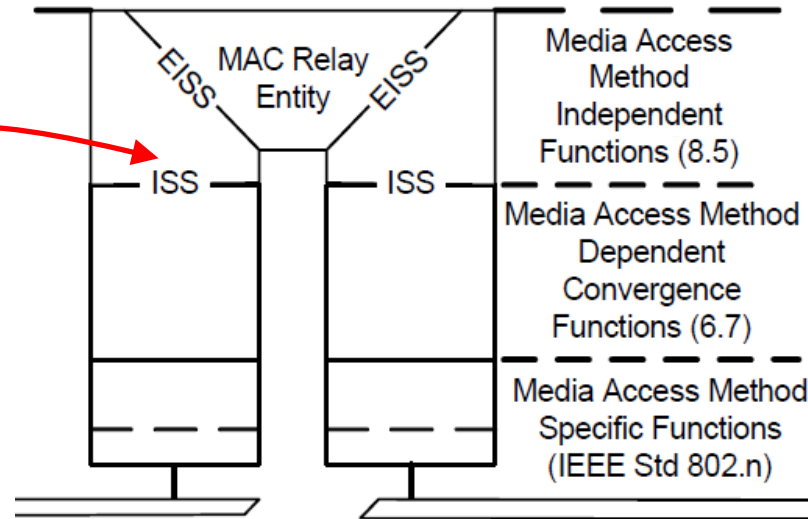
MAC Relay Entity

EISS

EISS

ISS

ISS

Media Access Method Independent Functions (8.5)

Media Access Method Dependent Convergence Functions (6.7)

Media Access Method Specific Functions (IEEE Std 802.n)